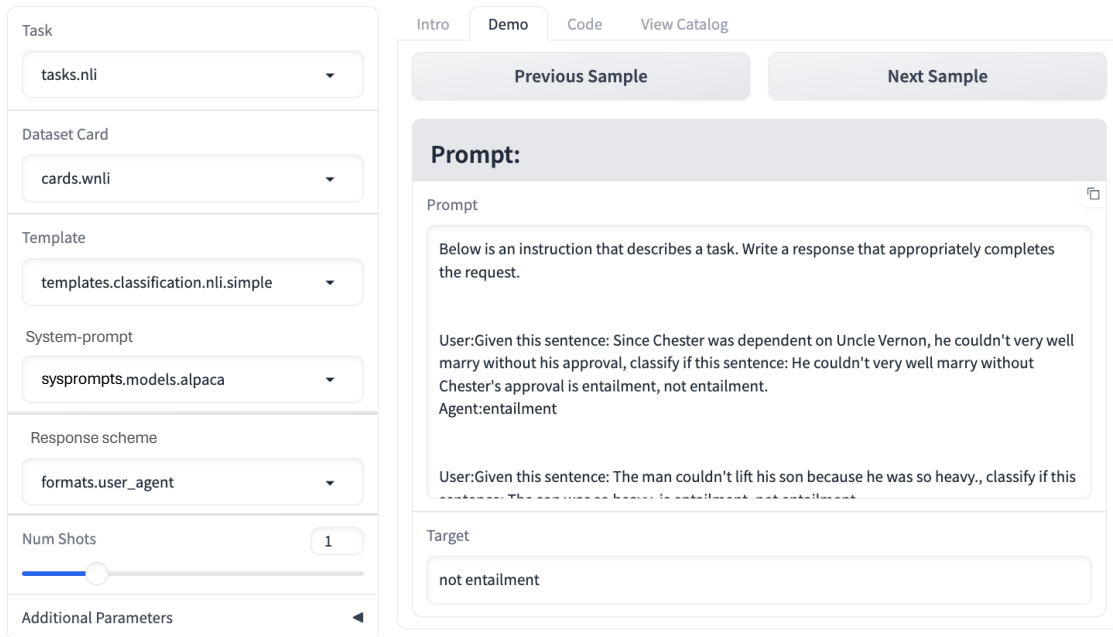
Task

tasks.nli

Dataset Card

cards.wnli

Template

templates.classification.nli.simple

System-prompt

sysprompts.models.alpaca

Response scheme

formats.user_agent

Num Shots

1

Additional Parameters

Intro Demo Code View Catalog

Previous Sample

Next Sample

Prompt:

Prompt

Below is an instruction that describes a task. Write a response that appropriately completes the request.

User:Given this sentence: Since Chester was dependent on Uncle Vernon, he couldn't very well marry without his approval, classify if this sentence: He couldn't very well marry without Chester's approval is entailment, not entailment.
Agent:entailment

User:Given this sentence: The man couldn't lift his son because he was so heavy., classify if this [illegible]

Target

not entailment